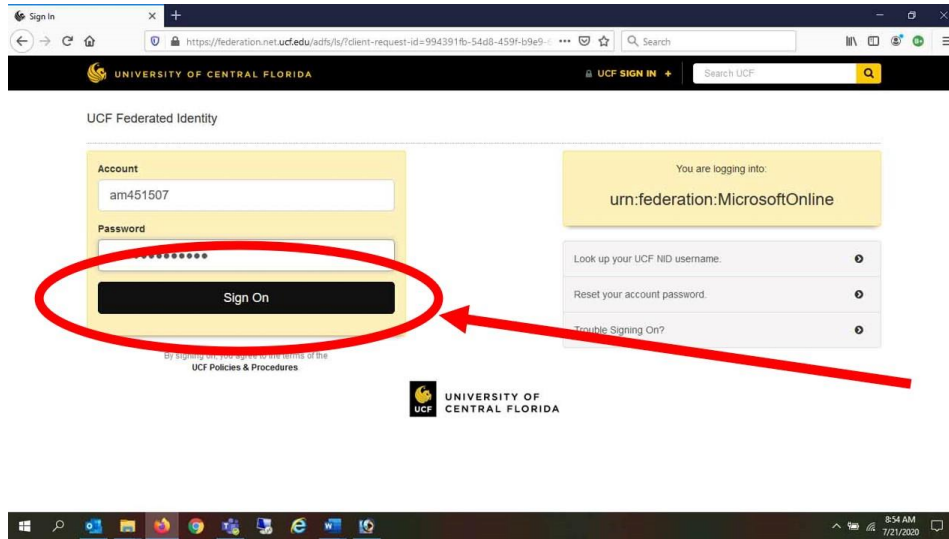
Sign In

https://federation.net.ucf.edu/adfs/ls/?client-request-id=994391fb-54d8-459f-b9e9-

Search

UNIVERSITY OF CENTRAL FLORIDA

UCF SIGN IN +

Search UCF

UCF Federated Identity

Account

am451507

Password

•••••••••••

Sign On

By signing on, you agree to the terms of the UCF Policies & Procedures.

You are logging into:

urn:federation:MicrosoftOnline

Look up your UCF NID username.

Reset your account password.

Trouble Signing On?

UCF UNIVERSITY OF CENTRAL FLORIDA

8:54 AM
7/21/2020